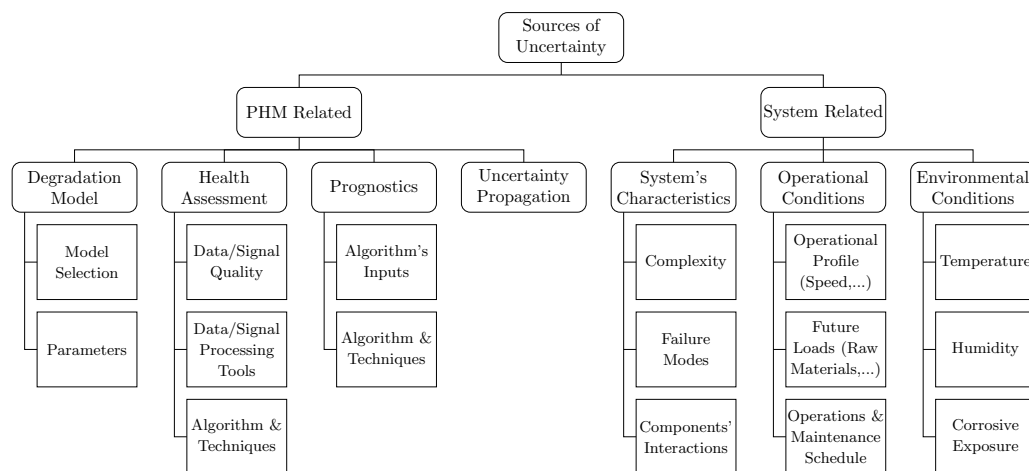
Sources of Uncertainty

PHM Related

System Related

Degradation Model

Model Selection

Parameters

Health Assessment

Data/Signal Quality

Data/Signal Processing Tools

Algorithm & Techniques

Prognostics

Algorithm's Inputs

Algorithm & Techniques

Uncertainty Propagation

System's Characteristics

Complexity

Failure Modes

Components' Interactions

Operational Conditions

Operational Profile (Speed,...)

Future Loads (Raw Materials,...)

Operations & Maintenance Schedule

Environmental Conditions

Temperature

Humidity

Corrosive Exposure